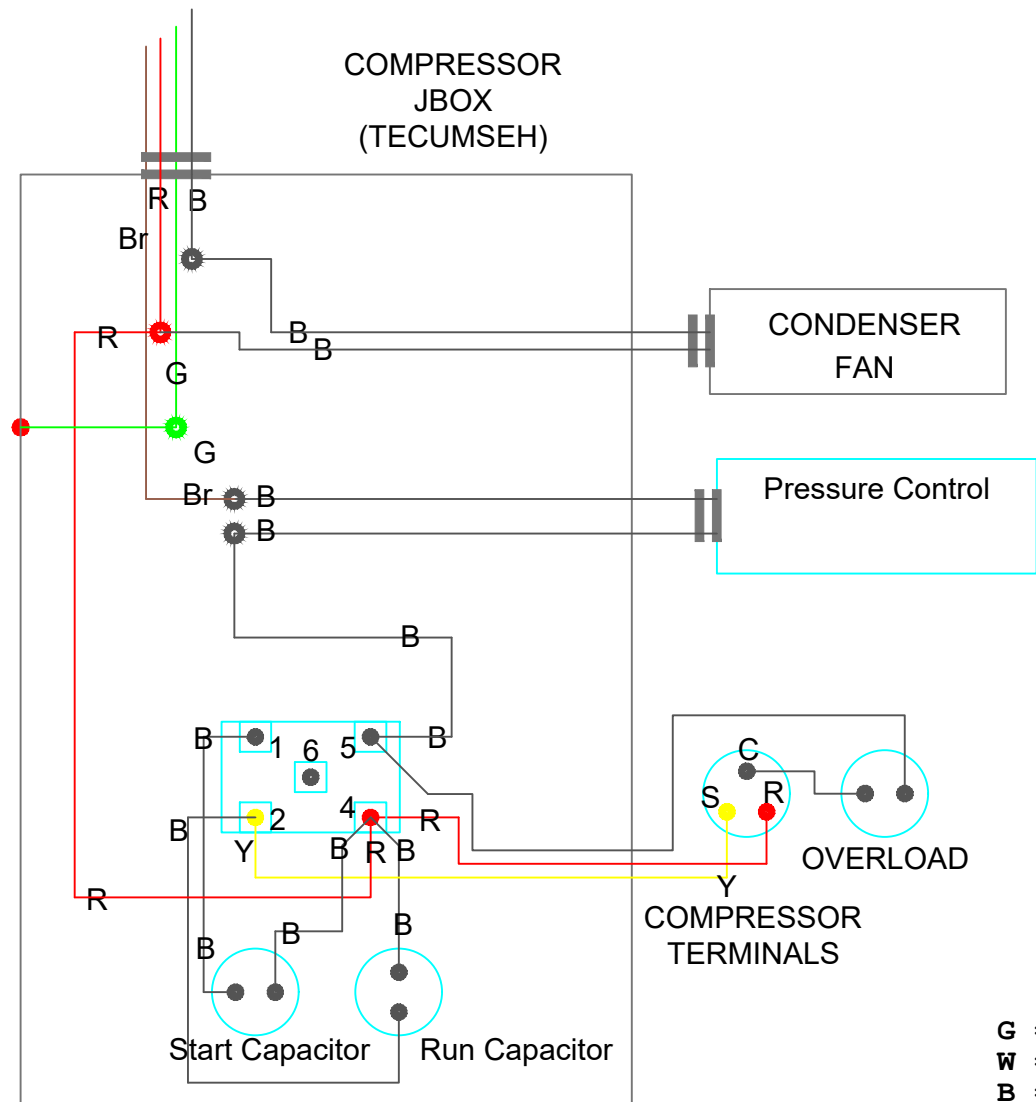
COMPRESSOR
JBOX
(TECUMSEH)

R B
Br

R
B
B
CONDENSER
FAN

G
G

Br B
B
Pressure Control

B

B 1 6 5 B
B 2 4 R
Y B R B

C
S R
OVERLOAD

R
Y
COMPRESSOR
TERMINALS

B
B
B

Start Capacitor Run Capacitor

G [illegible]
W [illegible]
B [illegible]